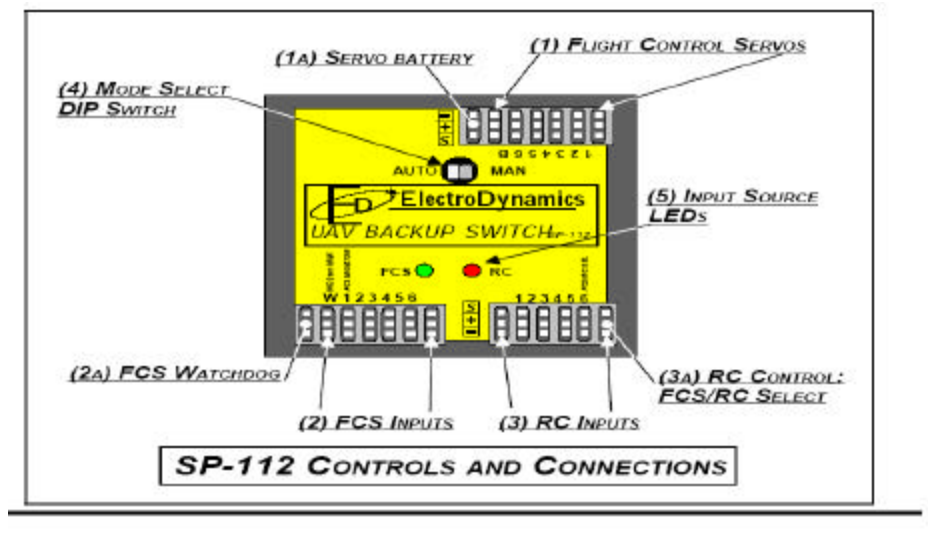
(1A) SERVO BATTERY

(1) FLIGHT CONTROL SERVOS

(4) MODE SELECT DIP SWITCH

- + S

123456B

AUTO MAN

ED ElectroDynamics

UAV BACKUP SWITCH SP-112

(5) INPUT SOURCE LEDs

FCS RC

W123456

123456

- + S

(2A) FCS WATCHDOG

(2) FCS INPUTS

(3) RC INPUTS

(3A) RC CONTROL: FCS/RC SELECT

SP-112 CONTROLS AND CONNECTIONS